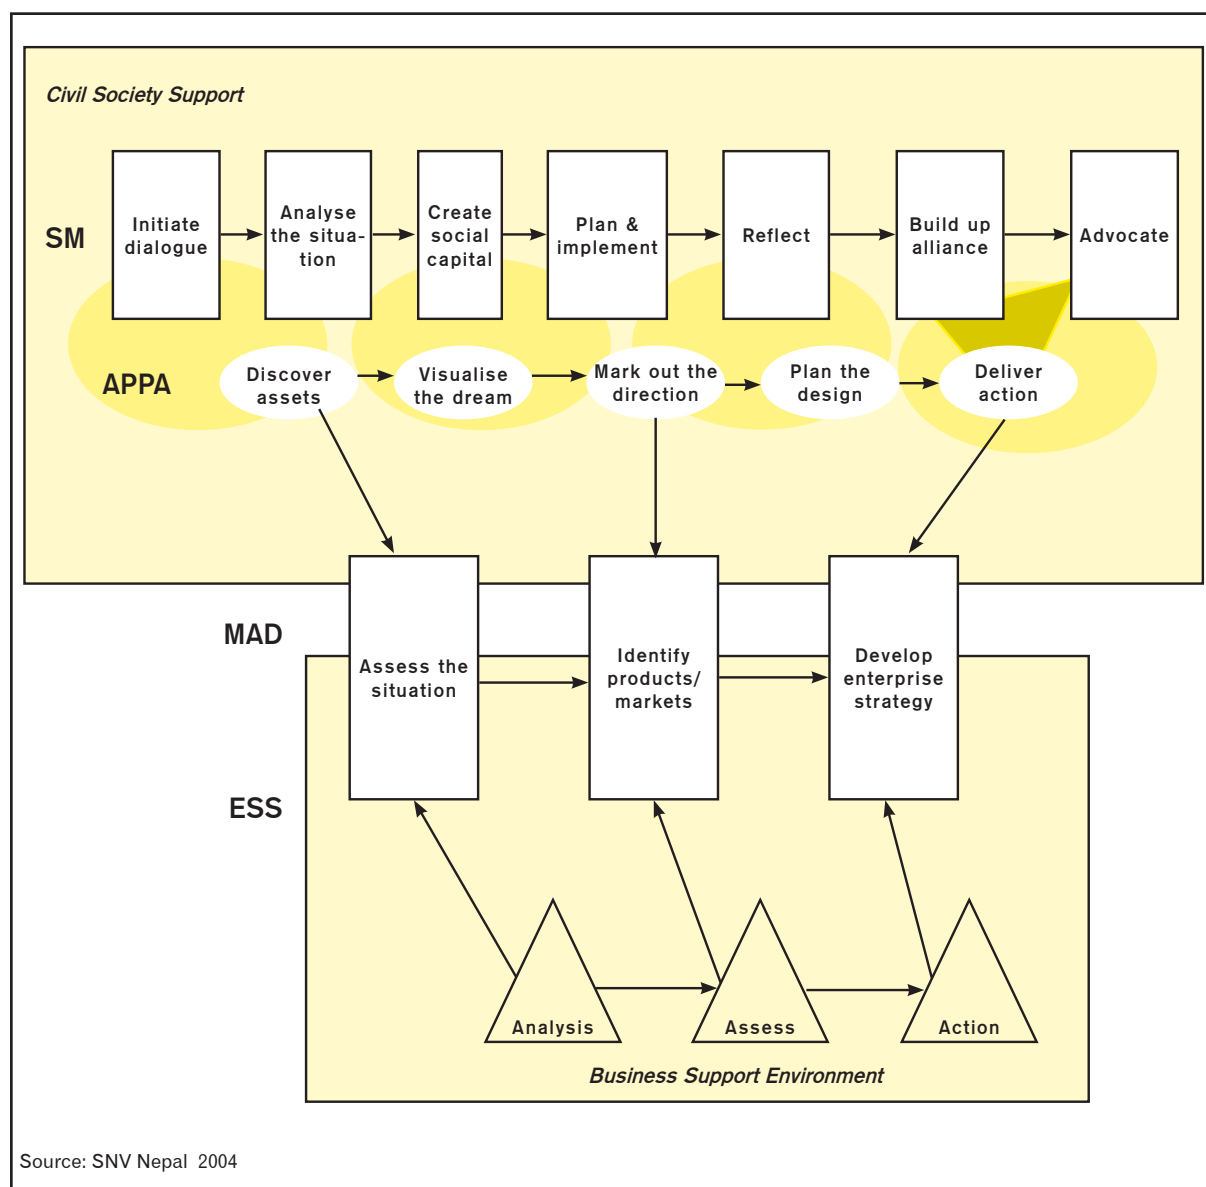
Civil Society Support

SM

Initiate dialogue

Analyse the situation

Create social capital

Plan & implement

Reflect

Build up alliance

Advocate

APPA

Discover assets

Visualise the dream

Mark out the direction

Plan the design

Deliver action

MAD

Assess the situation

Identify products/ markets

Develop enterprise strategy

ESS

Analysis

Assess

Action

Business Support Environment

Source: SNV Nepal 2004